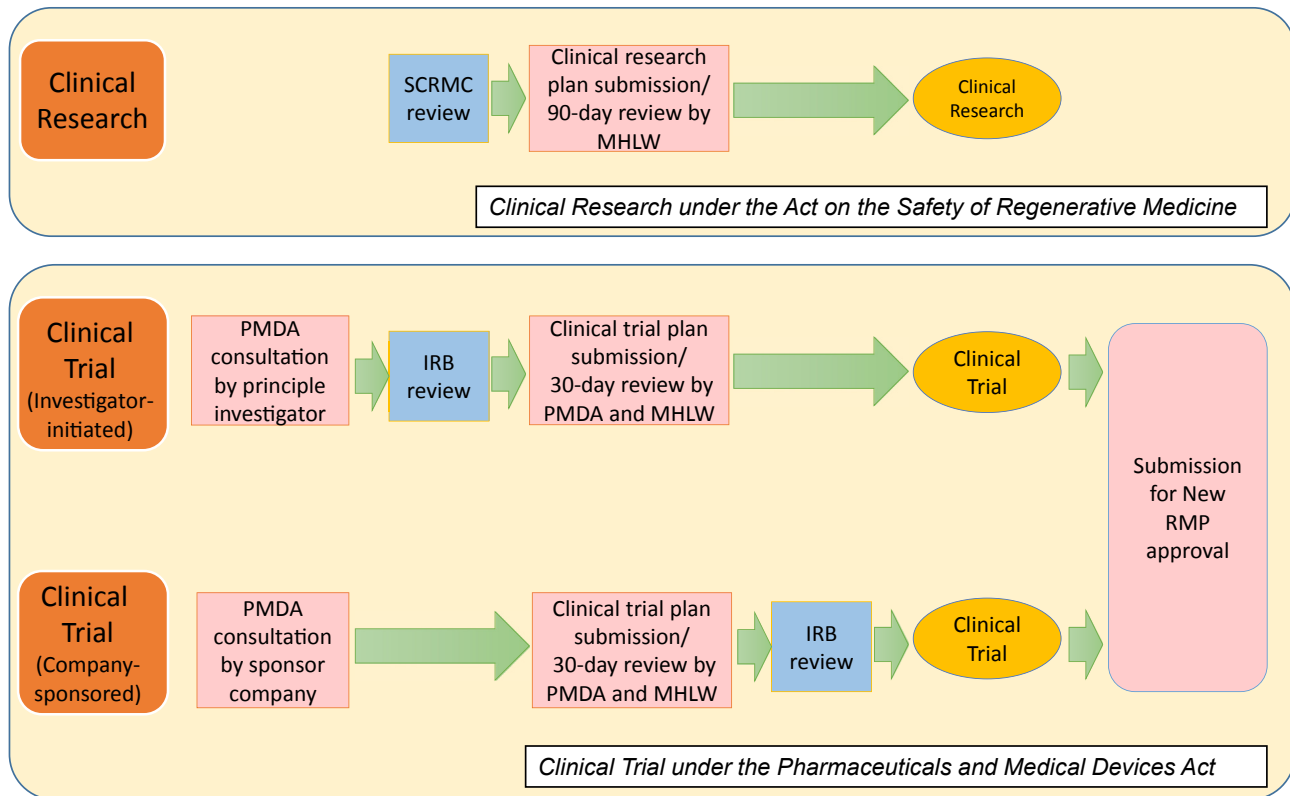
Clinical Research

SCRMC review

Clinical research plan submission/ 90-day review by MHLW

Clinical Research

Clinical Research under the Act on the Safety of Regenerative Medicine

Clinical Trial (Investigator-initiated)

PMDA consultation by principle investigator

IRB review

Clinical trial plan submission/ 30-day review by PMDA and MHLW

Clinical Trial

Submission for New RMP approval

Clinical Trial (Company-sponsored)

PMDA consultation by sponsor company

Clinical trial plan submission/ 30-day review by PMDA and MHLW

IRB review

Clinical Trial

Clinical Trial under the Pharmaceuticals and Medical Devices Act